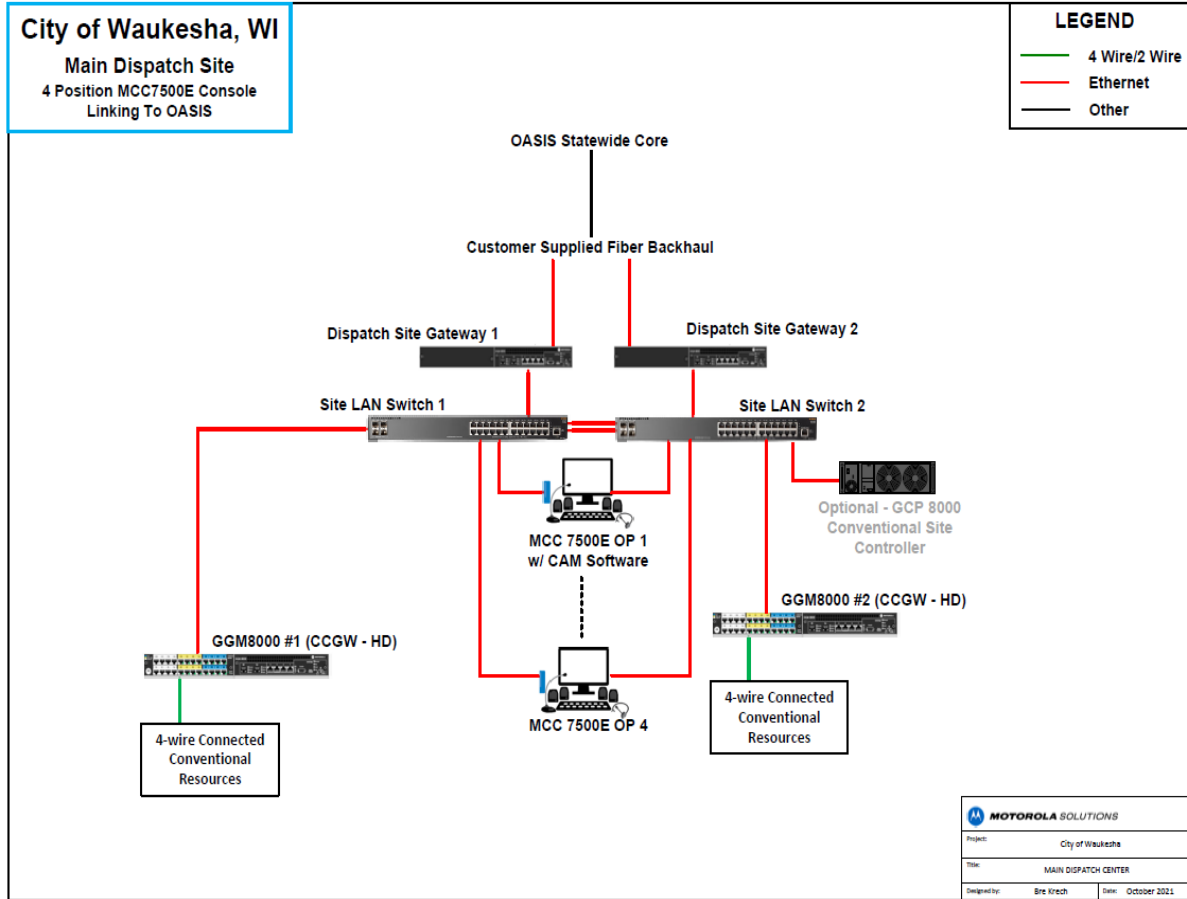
City of Waukesha, WI
Main Dispatch Site
4 Position MCC7500E Console Linking To OASIS

LEGEND
4 Wire/2 Wire
Ethernet
Other

OASIS Statewide Core

Customer Supplied Fiber Backhaul

Dispatch Site Gateway 1

Dispatch Site Gateway 2

Site LAN Switch 1

Site LAN Switch 2

Optional - GCP 8000 Conventional Site Controller

MCC 7500E OP 1 w/ CAM Software

GGM8000 #2 (CCGW - HD)

GGM8000 #1 (CCGW - HD)

MCC 7500E OP 4

4-wire Connected Conventional Resources

4-wire Connected Conventional Resources

MOTOROLA SOLUTIONS

| Project: | City of Waukesha | | |
|---|---|---|---|
| Title: | MAIN DISPATCH CENTER | | |
| Designed by: | Bre Krech | Date: | October 2021 |